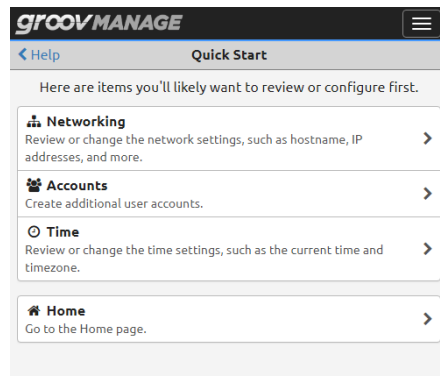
groovMANAGE

Help

Quick Start

Here are items you'll likely want to review or configure first.

Networking
Review or change the network settings, such as hostname, IP addresses, and more.

Accounts
Create additional user accounts.

Time
Review or change the time settings, such as the current time and timezone.

Home
Go to the Home page.